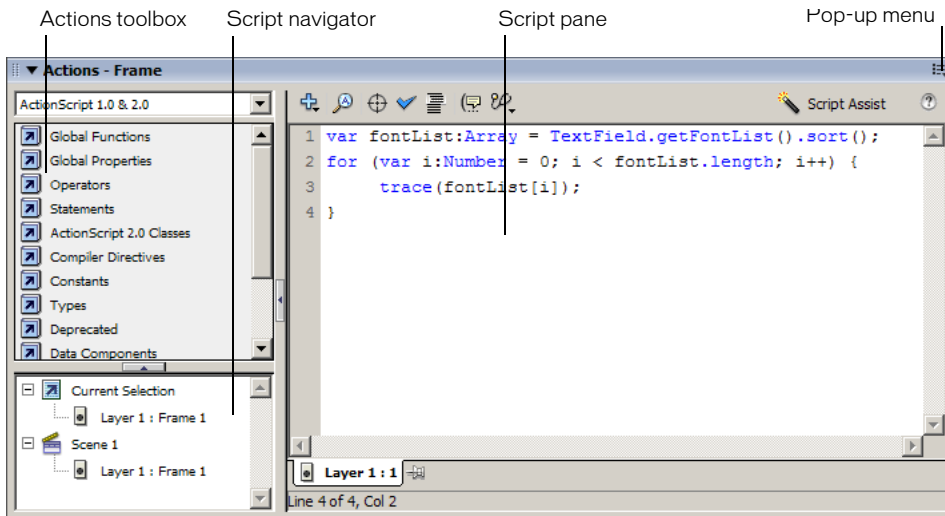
Actions toolbox
Script navigator
Script pane
Pop-up menu

Actions - Frame

ActionScript 1.0 & 2.0

Global Functions
Global Properties
Operators
Statements
ActionScript 2.0 Classes
Compiler Directives
Constants
Types
Deprecated
Data Components

Current Selection
Layer 1 : Frame 1
Scene 1
Layer 1 : Frame 1

Script Assist

1 var fontList:Array = TextField.getFontList().sort();
2 for (var i:Number = 0; i < fontList.length; i++) {
3 trace(fontList[i]);
4 }

Layer 1 : 1

Line 4 of 4, Col 2